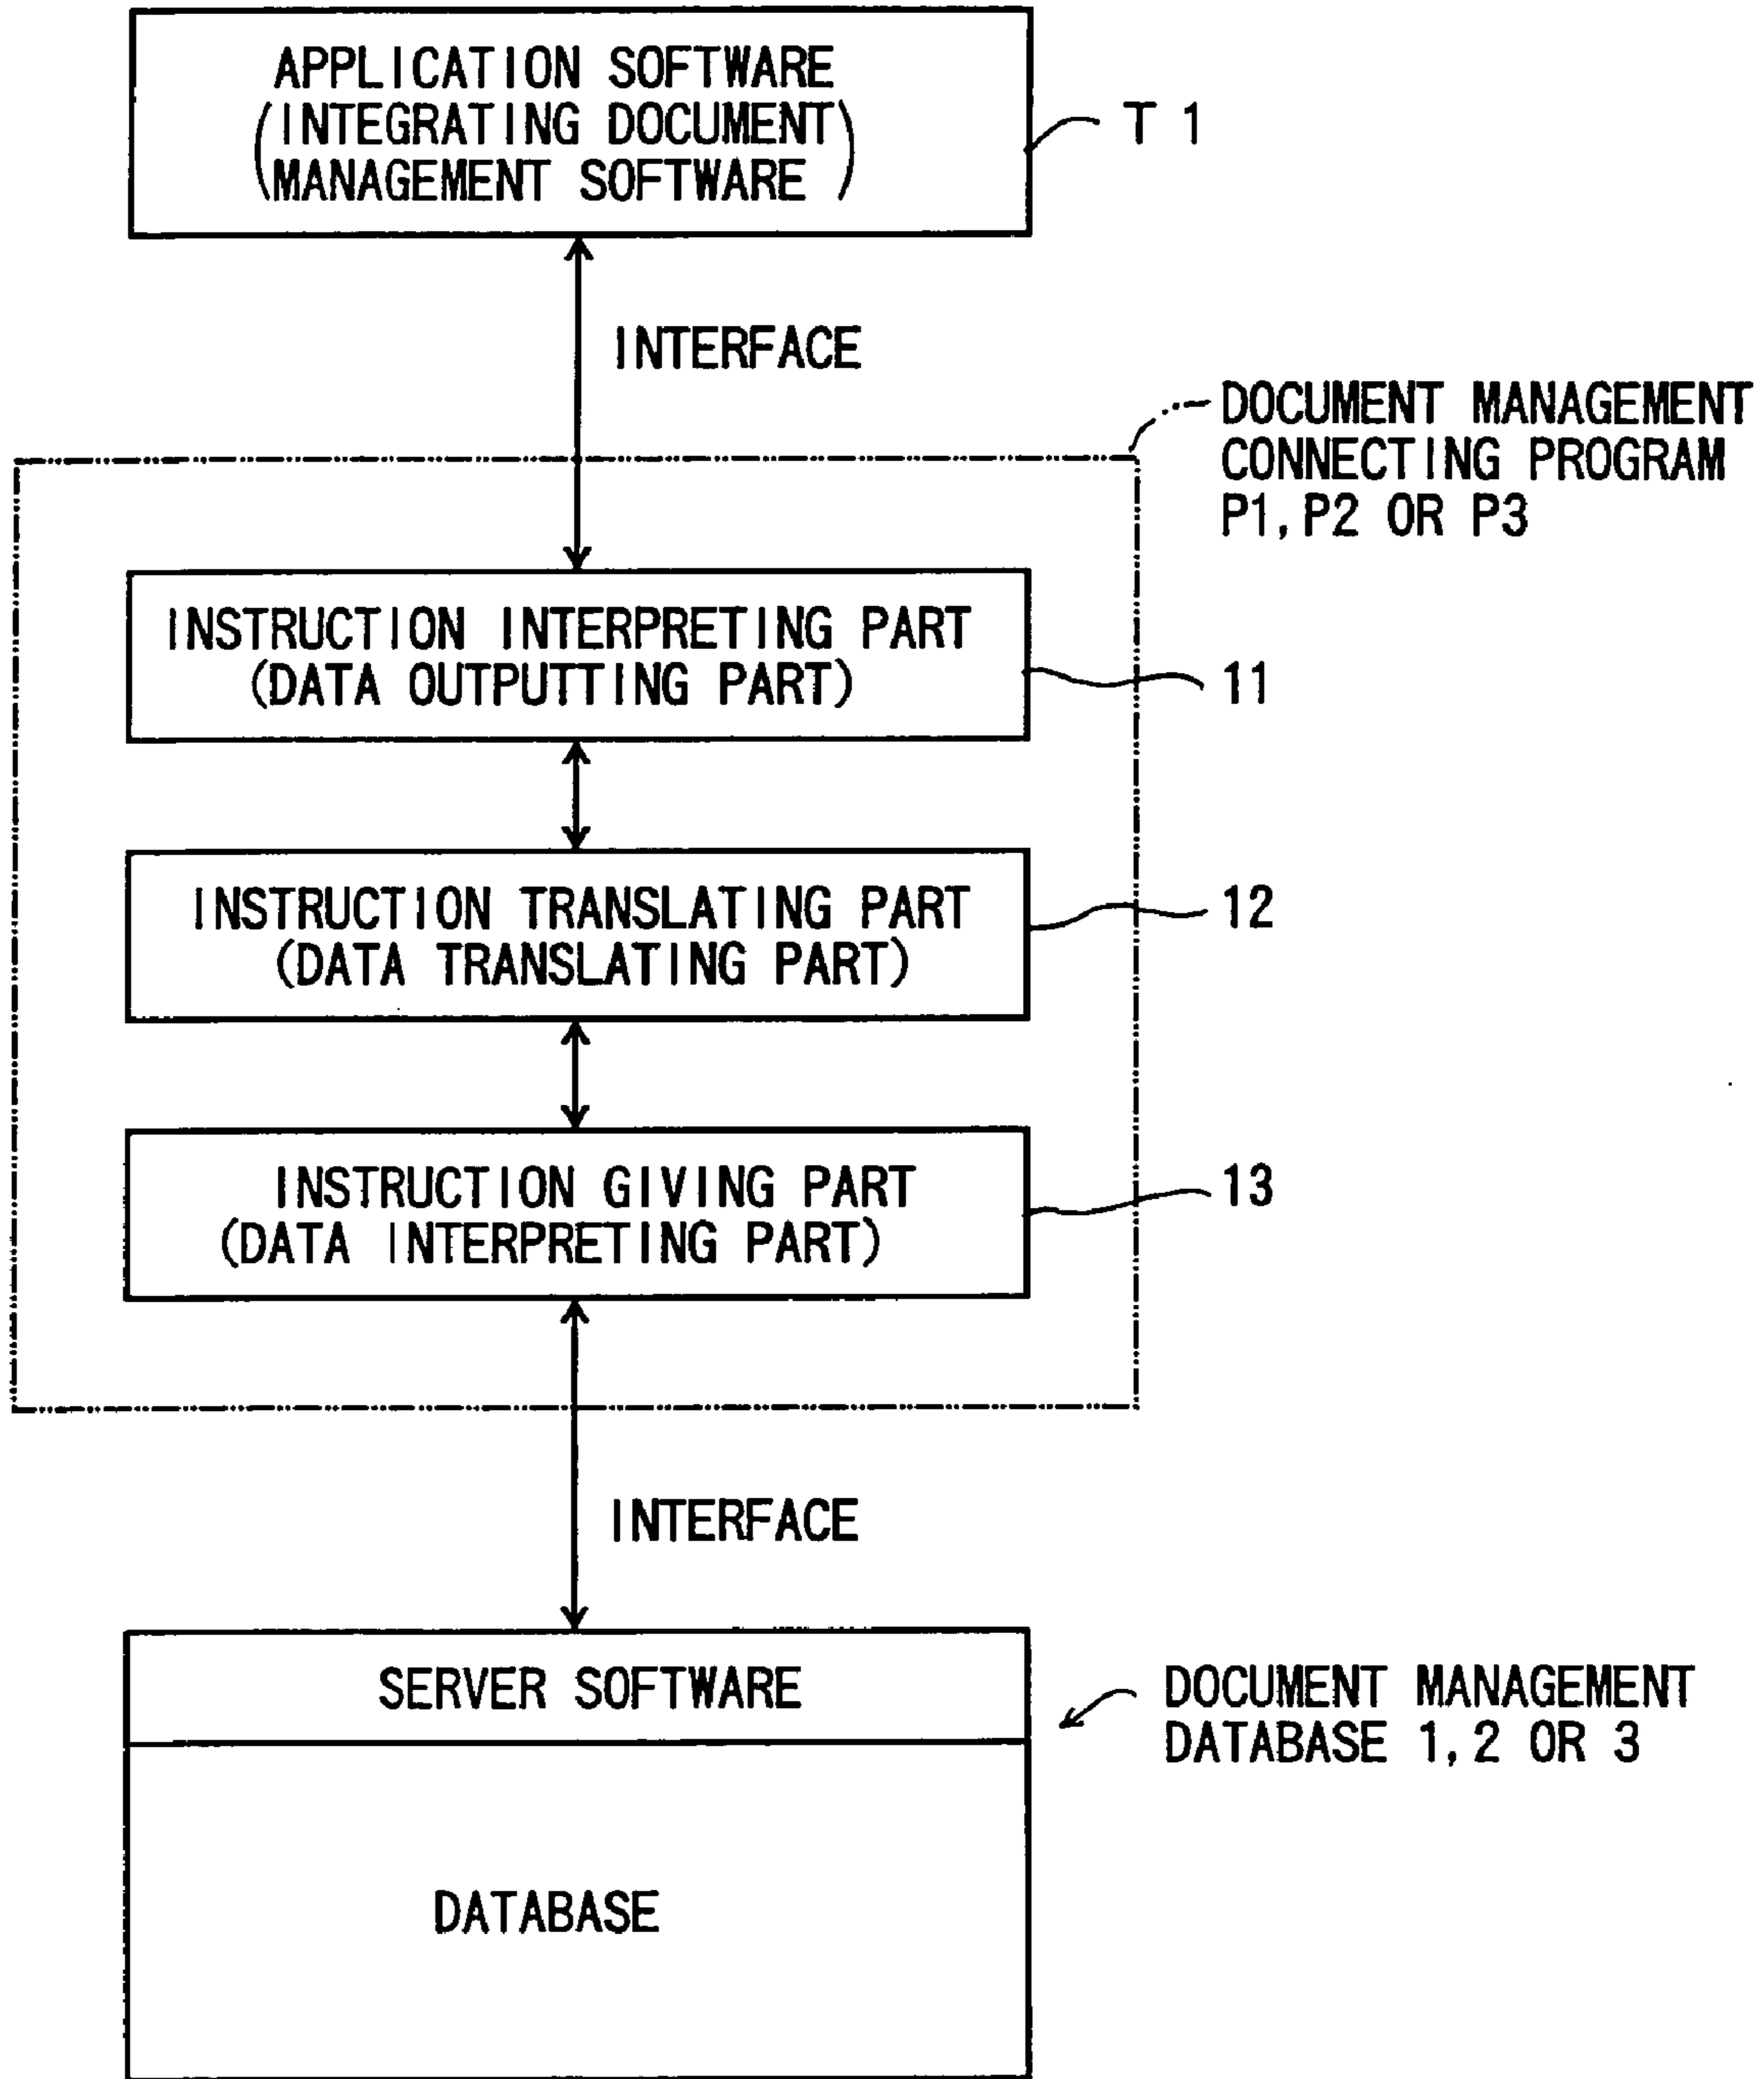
APPLICATION SOFTWARE
(INTEGRATING DOCUMENT MANAGEMENT SOFTWARE)

T 1

INTERFACE

DOCUMENT MANAGEMENT CONNECTING PROGRAM P1, P2 OR P3

INSTRUCTION INTERPRETING PART
(DATA OUTPUTTING PART)

11

INSTRUCTION TRANSLATING PART
(DATA TRANSLATING PART)

12

INSTRUCTION GIVING PART
(DATA INTERPRETING PART)

13

INTERFACE

SERVER SOFTWARE

DATABASE

DOCUMENT MANAGEMENT DATABASE 1, 2 OR 3